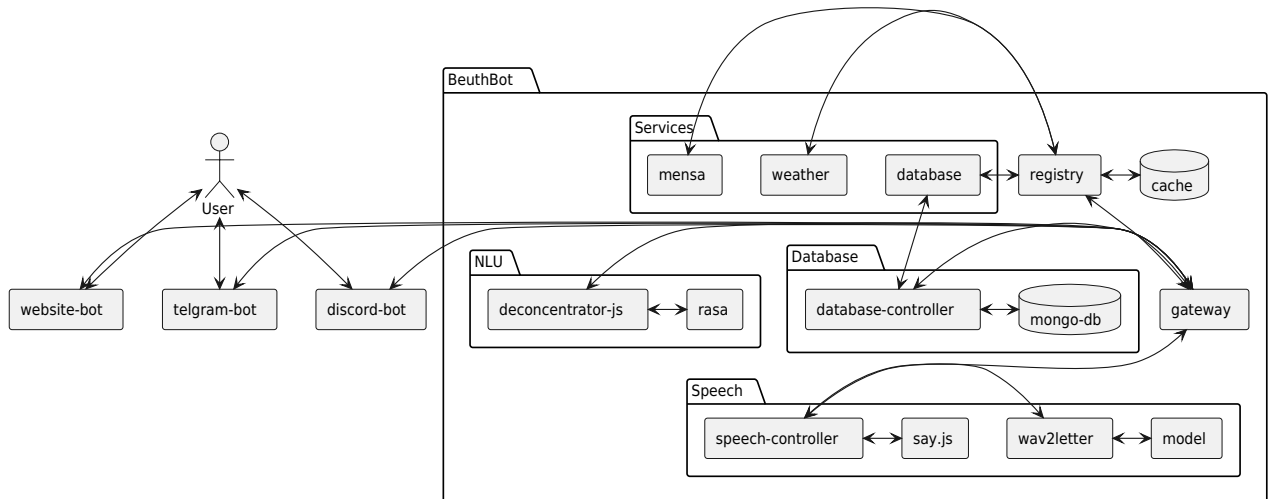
BeuthBot

Services

mensa

weather

database

registry

cache

User

website-bot

telgram-bot

discord-bot

NLU

deconcentrator-js

rasa

Database

database-controller

mongo-db

gateway

Speech

speech-controller

say.js

wav2letter

model